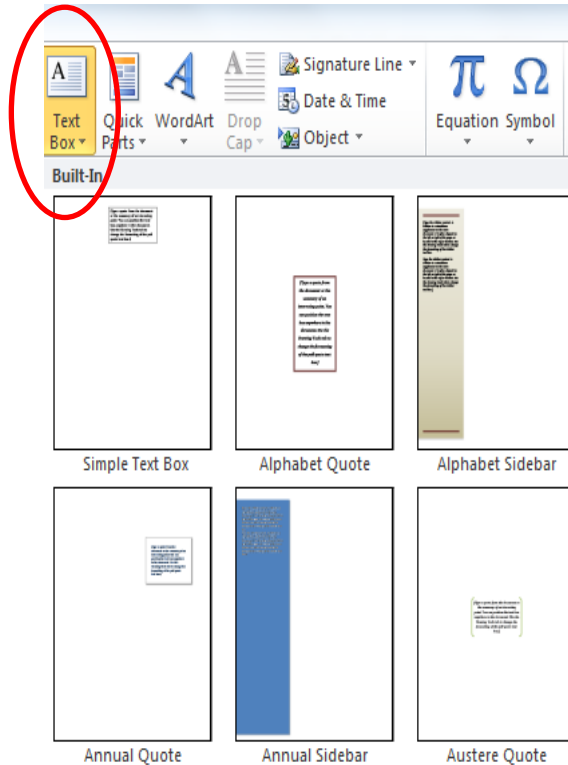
Text Box
Quick Parts
WordArt
Drop Cap
Signature Line
Date & Time
Object
Equation
Symbol

Built-In

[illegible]

Simple Text Box

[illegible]

Alphabet Quote

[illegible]

Alphabet Sidebar

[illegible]

Annual Quote

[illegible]

Annual Sidebar

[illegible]

Austere Quote